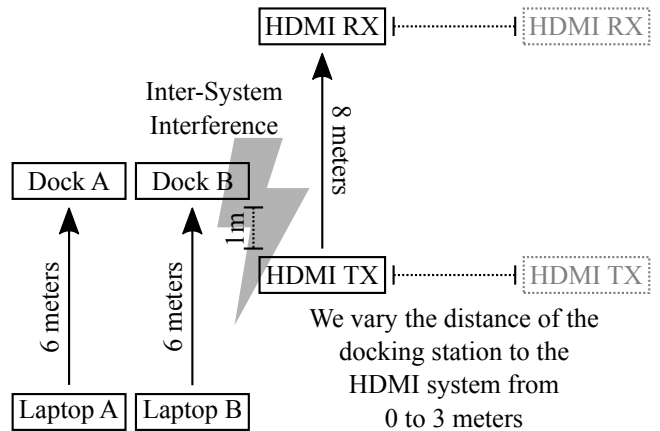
HDMI RX

HDMI RX

Inter-System Interference

8 meters

Dock A

Dock B

1 m

6 meters

6 meters

HDMI TX

HDMI TX

We vary the distance of the docking station to the HDMI system from 0 to 3 meters

Laptop A

Laptop B